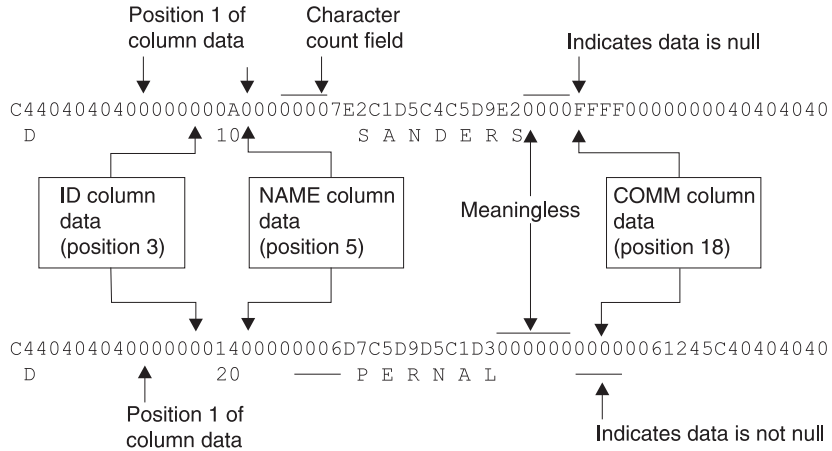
Position 1 of column data

Character count field

Indicates data is null

C4404040400000000A00000007E2C1D5C4C5D9E20000FFFF0000000040404040

D 10 S A N D E R S

ID column data (position 3)

NAME column data (position 5)

Meaningless

COMM column data (position 18)

C44040404000000014000000006D7C5D9D5C1D30000000000000061245C40404040

D 20 P E R N A L

Position 1 of column data

Indicates data is not null